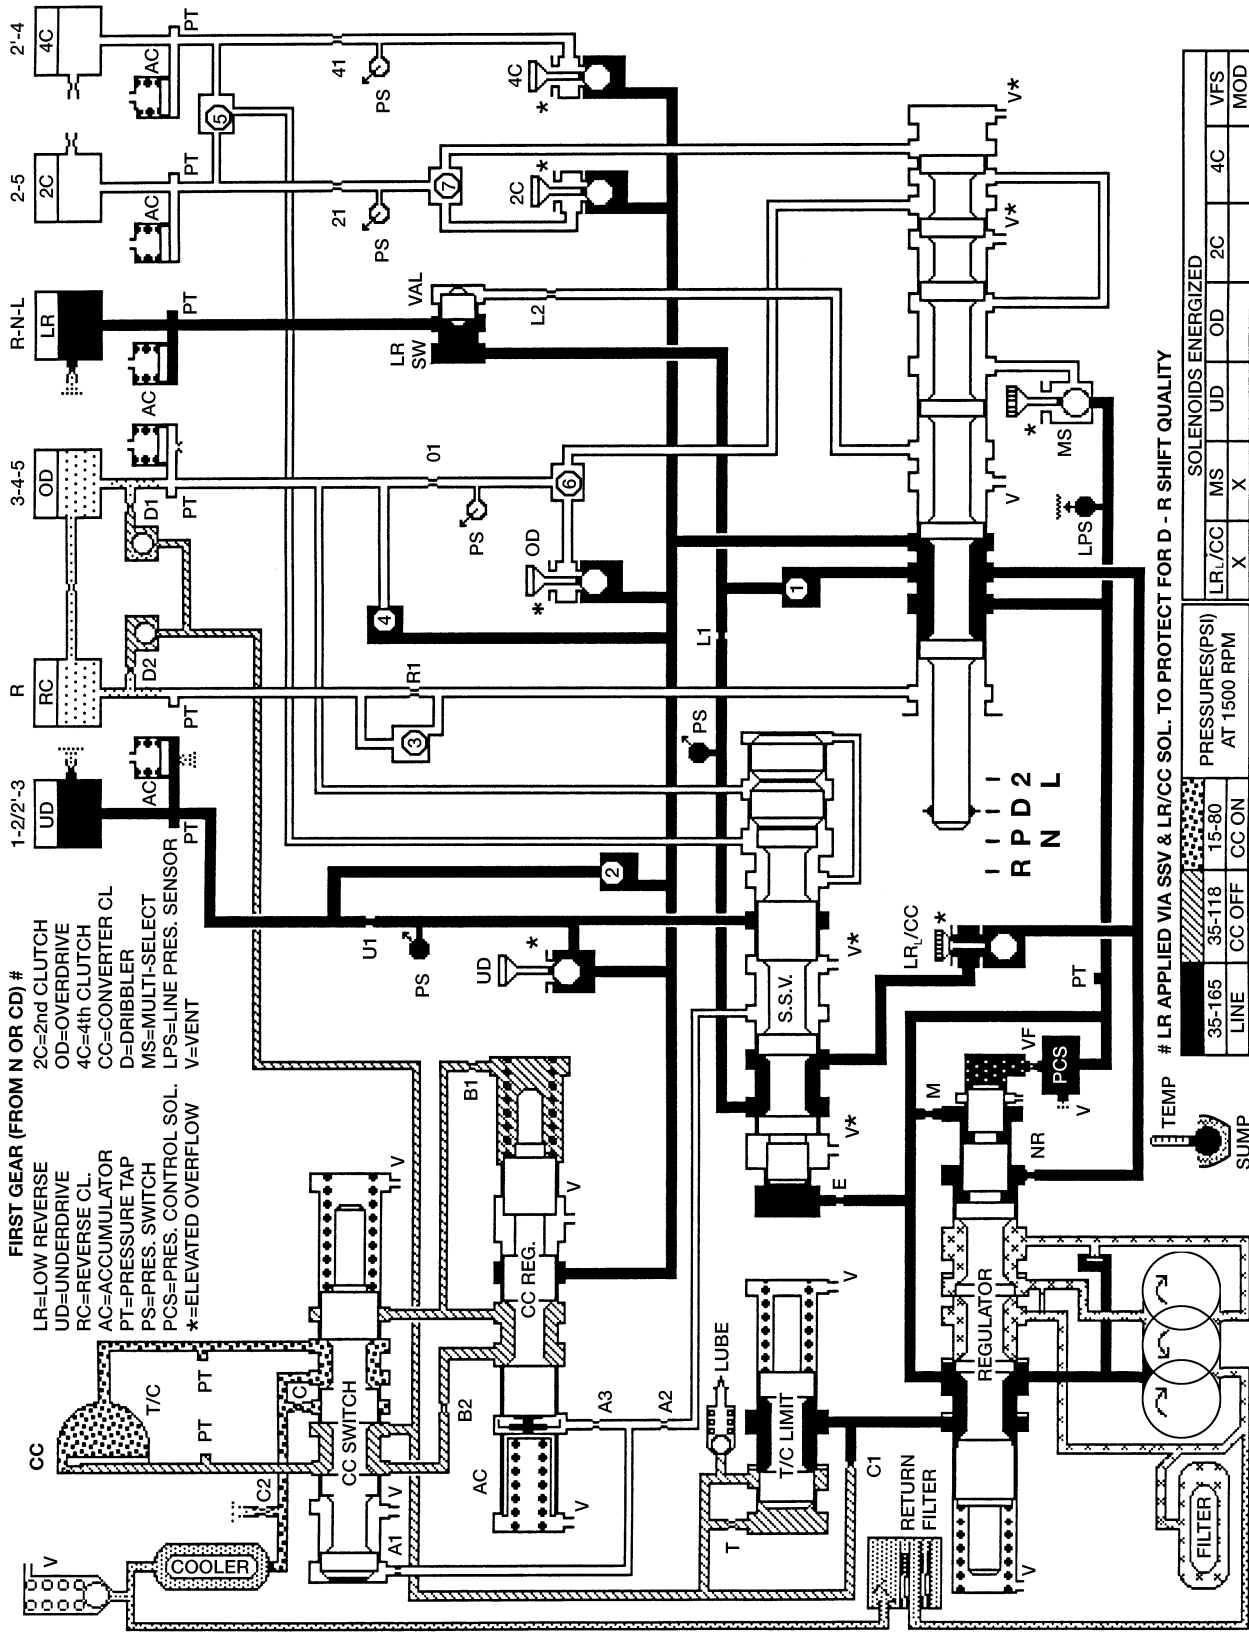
FIRST GEAR (FROM N OR CD) #

LR=LOW REVERSE
UD=UNDERDRIVE
RC=REVERSE CL.
AC=ACCUMULATOR
PT=PRESSURE TAP
PS=PRES. SWITCH
PCS=PRES. CONTROL SOL.
$\ast$=ELEVATED OVERFLOW

2C=2nd CLUTCH
OD=OVERDRIVE
4C=4th CLUTCH
CC=CONVERTER CL
D=DRIBBLER
MS=MULTI-SELECT
LPS=LINE PRES. SENSOR
V=VENT

1-2/2'-3 UD
R RC
3-4-5 OD
R-N-L LR
2-5 2C
2'-4 4C

AC PT AC PT D2 D1 AC PT AC PT AC PT AC PT

R1 01 VAL LR SW L2 21 41 PS PS PS PS 3 4 6 5 7 1 2 OD 2C 4C L1 $\ast$ $\ast$ $\ast$ V$\ast$ V$\ast$ V

U1 UD $\ast$ S.S.V. V$\ast$ V$\ast$ E

R P D 2
N L

LR$_L$/CC $\ast$ PT MS $\ast$ LPS V

CC T/C PT PT C CC SWITCH V V A1 C2 V COOLER B2 AC V CC REG. V B1 A3 A2 LUBE T T/C LIMIT V C1 RETURN FILTER REGULATOR NR M VF PCS V TEMP SUMP FILTER

# LR APPLIED VIA SSV & LR/CC SOL. TO PROTECT FOR D - R SHIFT QUALITY

| 35-165 | 35-118 | 15-80 | PRESSURES(PSI) AT 1500 RPM |
|---|---|---|---|
| LINE | CC OFF | CC ON | |

| SOLENOIDS ENERGIZED | | | | | | |
|---|---|---|---|---|---|---|
| LR$_L$/CC | MS | UD | OD | 2C | 4C | VFS |
| X | X | | | | | MOD |